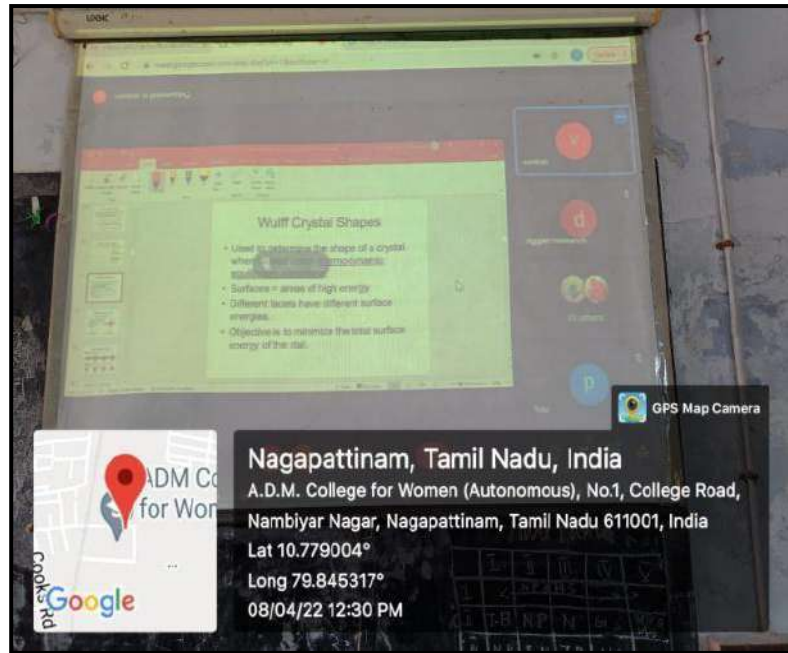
Wulff Crystal Shapes

• Used to determine the shape of a crystal when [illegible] thermodynamic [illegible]
• Surfaces = areas of high energy
• Different facets have different surface energies.
• Objective is to minimize the total surface energy of the xtal.

V

d

p

GPS Map Camera

ADM Co
for Wor
Cooks Rd
Google

Nagapattinam, Tamil Nadu, India
A.D.M. College for Women (Autonomous), No.1, College Road, Nambiyar Nagar, Nagapattinam, Tamil Nadu 611001, India
Lat 10.779004°
Long 79.845317°
08/04/22 12:30 PM